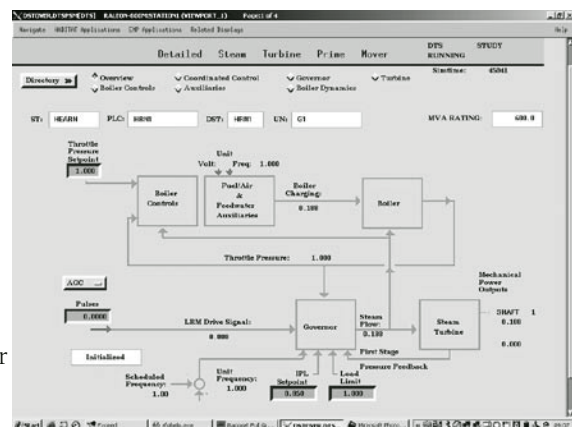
DSTWORLD/TSPSM/DTS] RALEIGH-0001STATION1 (VIEWPORT_1) Page 1 of 4
Navigate NSITRC Applications CMP Applications Related Displays Help

Detailed Steam Turbine Prime Mover
DTS RUNNING
STUDY
Simtime: 45041

Directory
Overview
Boiler Controls
Coordinated Control
Auxiliaries
Governor
Boiler Dynamics
Turbine

ST: HEARN PLC: HRNR DST: HRNR UN: G1
MVA RATING: 600.0

Throttle Pressure Setpoint
1.000

Unit
Volt: Freq: 1.000

Boiler Controls

Fuel/Air & Feedwater Auxiliaries

Boiler Charging: 0.100

Boiler

Throttle Pressure: 1.000

AGC

Pulses
0.0000

LRM Drive Signal:
0.000

Governor

Steam Flow: 0.100

Steam Turbine

Mechanical Power Outputs
SHAFT 1
0.100
0.000

First Stage
Pressure Feedback

Initialized

Scheduled Frequency: 1.00

Unit Frequency: 1.000

IPL Setpoint
0.050

Load Limit
1.000

r

Start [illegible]